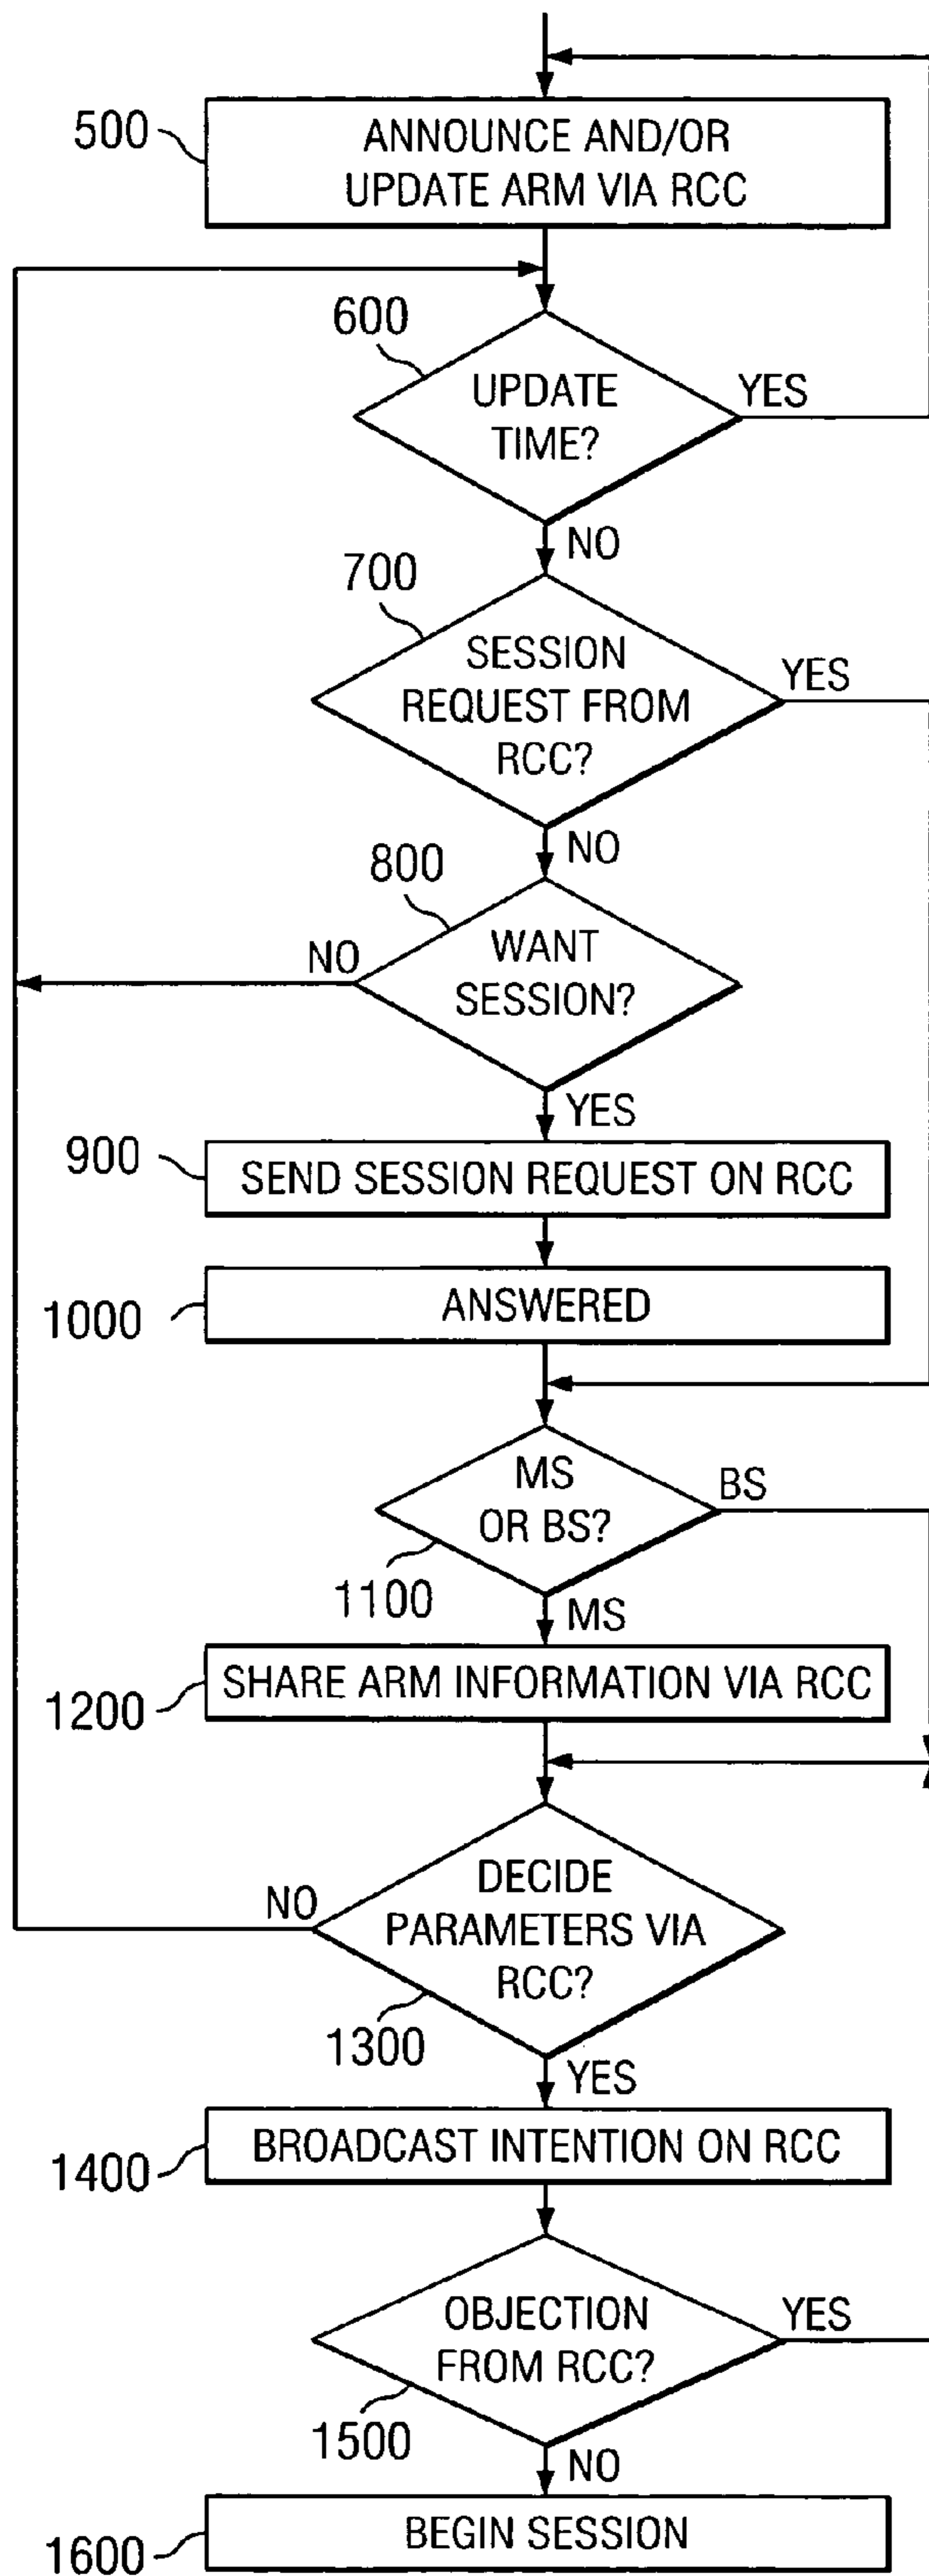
500
ANNOUNCE AND/OR UPDATE ARM VIA RCC

600
UPDATE TIME?
YES
NO

700
SESSION REQUEST FROM RCC?
YES
NO

800
WANT SESSION?
NO
YES

900
SEND SESSION REQUEST ON RCC

1000
ANSWERED

MS OR BS?
BS
1100
MS

1200
SHARE ARM INFORMATION VIA RCC

DECIDE PARAMETERS VIA RCC?
NO
1300
YES

1400
BROADCAST INTENTION ON RCC

OBJECTION FROM RCC?
YES
1500
NO

1600
BEGIN SESSION